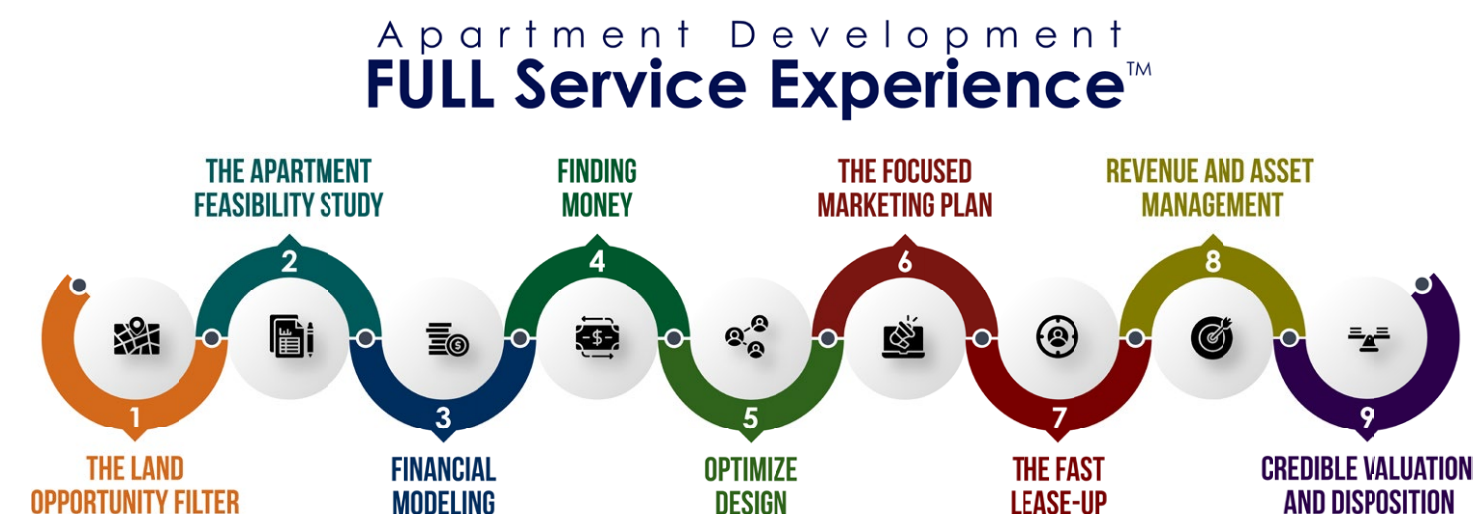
Apartment Development
FULL Service Experience™

2
THE APARTMENT FEASIBILITY STUDY

4
FINDING MONEY

6
THE FOCUSED MARKETING PLAN

8
REVENUE AND ASSET MANAGEMENT

1
THE LAND OPPORTUNITY FILTER

3
FINANCIAL MODELING

5
OPTIMIZE DESIGN

7
THE FAST LEASE-UP

9
CREDIBLE VALUATION AND DISPOSITION